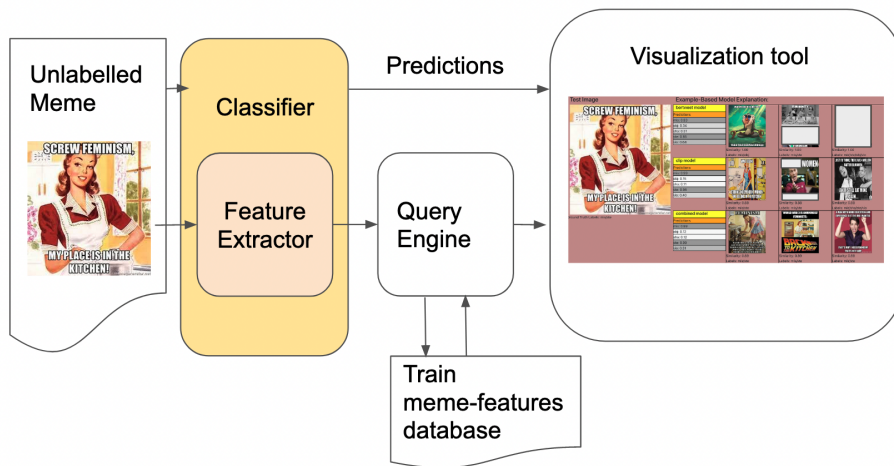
Unlabelled Meme

SCREW FEMINISM,

MY PLACE IS IN THE KITCHEN!

Classifier

Feature Extractor

Predictions

Query Engine

Train meme-features database

Visualization tool

Test Image

Example-Based Model Explanation

SCREW FEMINISM,

MY PLACE IS IN THE KITCHEN!

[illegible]

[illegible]

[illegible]

WOMEN

BACK TO THE KITCHEN